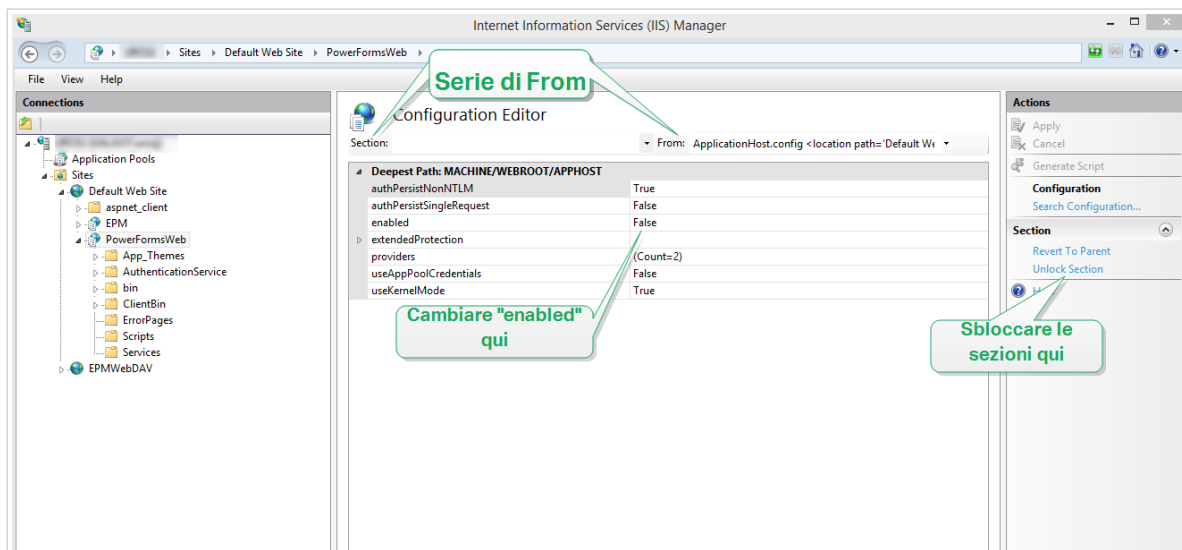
Internet Information Services (IIS) Manager

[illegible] ▸ Sites ▸ Default Web Site ▸ PowerFormsWeb ▸

File View Help

Connections

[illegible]
Application Pools
Sites
Default Web Site
aspnet_client
EPM
PowerFormsWeb
App_Themes
AuthenticationService
bin
ClientBin
ErrorPages
Scripts
Services
EPMWebDAV

Serie di From

Configuration Editor

Section: From: ApplicationHost.config <location path='Default We

Deepest Path: MACHINE/WEBROOT/APPHOST

| | |
|---|---|
| authPersistNonNTLM | True |
| authPersistSingleRequest | False |
| enabled | False |
| extendedProtection | |
| providers | (Count=2) |
| useAppPoolCredentials | False |
| useKernelMode | True |

Cambiare "enabled" qui

Actions
Apply
Cancel
Generate Script
Configuration
Search Configuration...
Section
Revert To Parent
Unlock Section

Sbloccare le sezioni qui